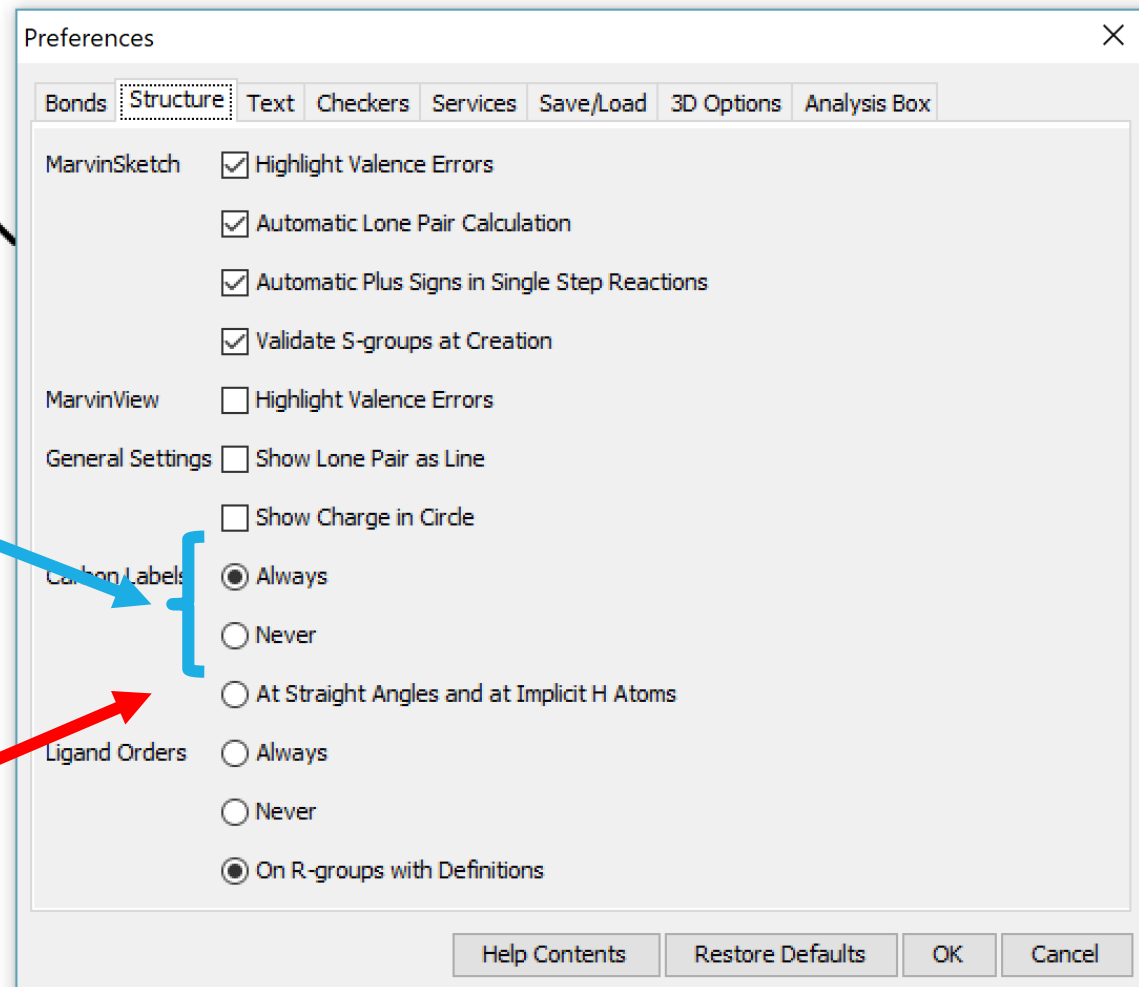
Preferences

Bonds Structure Text Checkers Services Save/Load 3D Options Analysis Box

MarvinSketch
Highlight Valence Errors
Automatic Lone Pair Calculation
Automatic Plus Signs in Single Step Reactions
Validate S-groups at Creation

MarvinView
Highlight Valence Errors

General Settings
Show Lone Pair as Line
Show Charge in Circle

Carbon Labels
Always
Never
At Straight Angles and at Implicit H Atoms

Ligand Orders
Always
Never
On R-groups with Definitions

Help Contents Restore Defaults OK Cancel